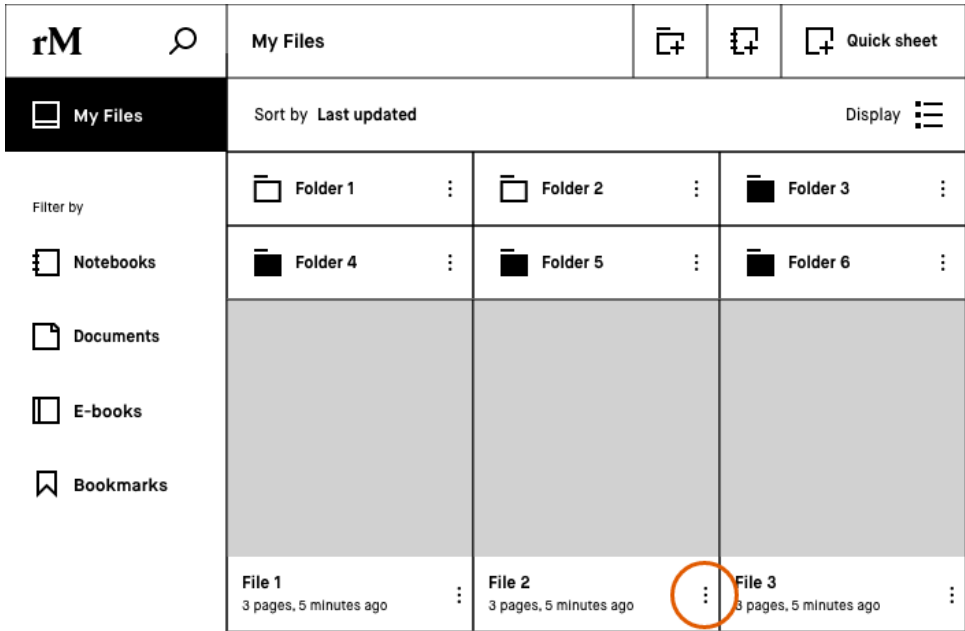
rM

My Files

Quick sheet

My Files

Sort by Last updated

Display

Filter by

Notebooks

Documents

E-books

Bookmarks

Folder 1

Folder 2

Folder 3

Folder 4

Folder 5

Folder 6

File 1
3 pages, 5 minutes ago

File 2
3 pages, 5 minutes ago

File 3
3 pages, 5 minutes ago